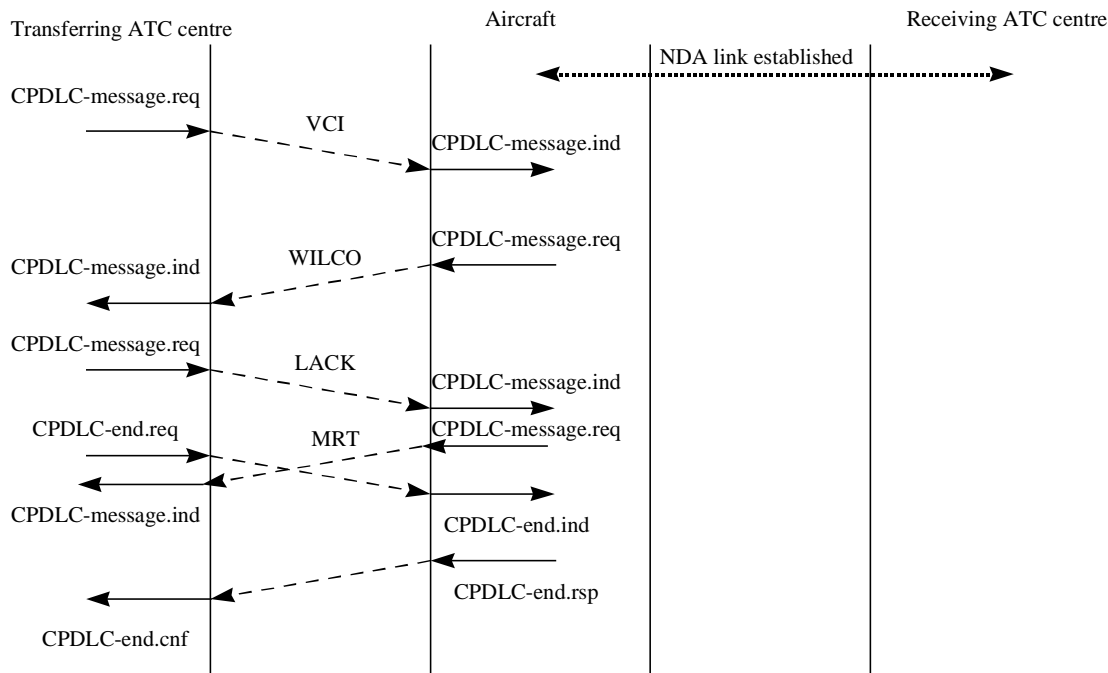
Transferring ATC centre

Aircraft

Receiving ATC centre

NDA link established

CPDLC-message.req

VCI

CPDLC-message.ind

CPDLC-message.req

WILCO

CPDLC-message.ind

CPDLC-message.req

LACK

CPDLC-message.ind

CPDLC-end.req

MRT

CPDLC-message.req

CPDLC-message.ind

CPDLC-end.ind

CPDLC-end.rsp

CPDLC-end.cnf